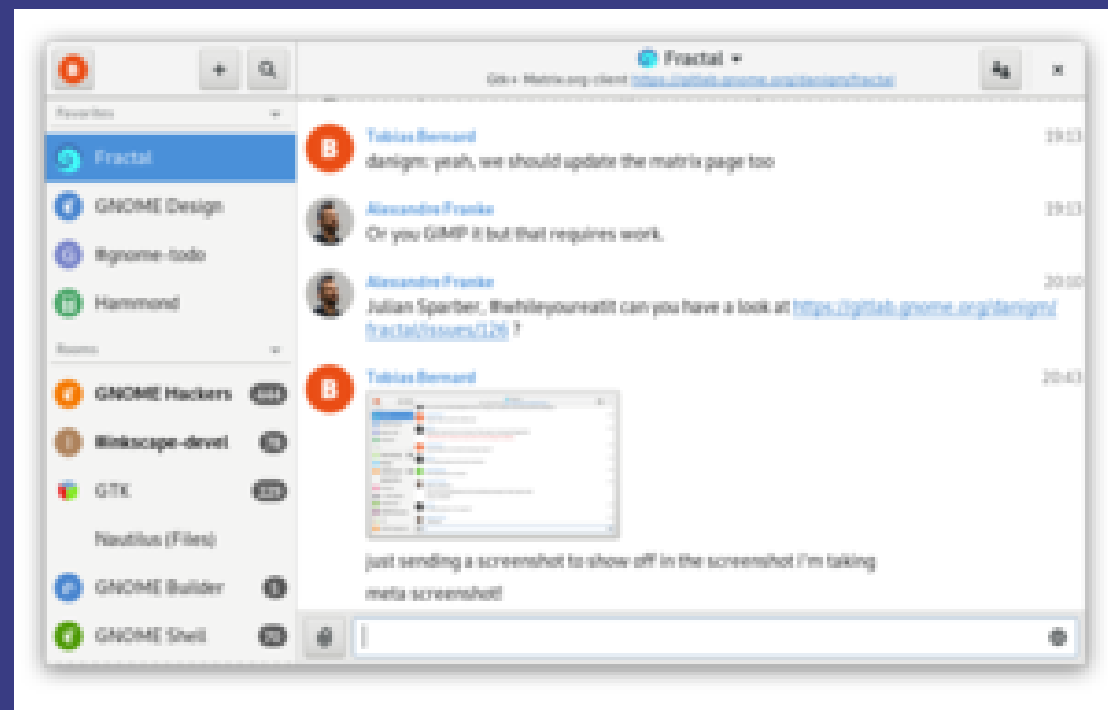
Fractal

Gtk+ Matrix.org client https://gitlab.gnome.org/danigm/fractal

Favorites

Fractal

GNOME Design

#gnome-todo

Hammond

Rooms

GNOME Hackers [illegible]

#inkscape-devel 76

GTK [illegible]

Nautilus (Files)

GNOME Builder 6

GNOME Shell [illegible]

Tobias Bernard 19:13
danigm: yeah, we should update the matrix page too

Alexandre Franke 19:13
Or you GIMP it but that requires work.

Alexandre Franke 20:10
Julian Sparber, #whileyoureatit can you have a look at https://gitlab.gnome.org/danigm/fractal/issues/126 ?

Tobias Bernard 20:43
just sending a screenshot to show off in the screenshot I'm taking
meta screenshot!